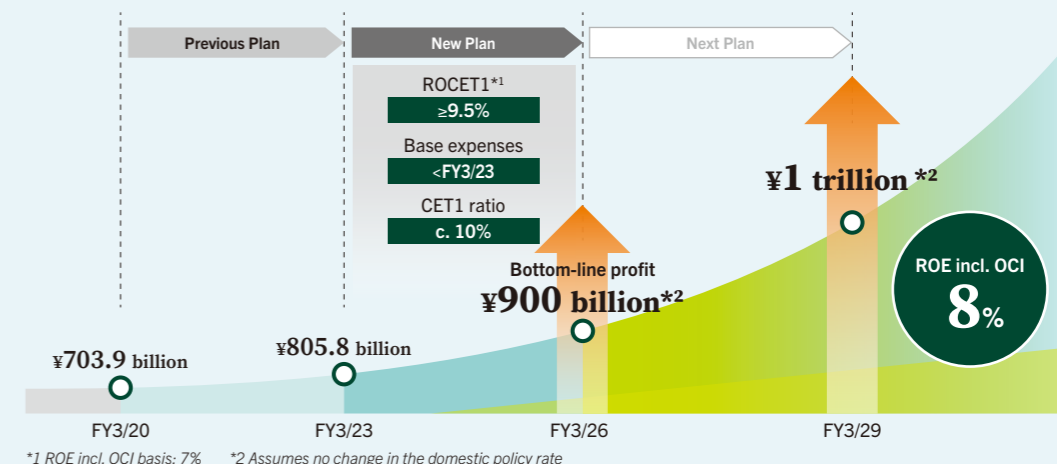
Previous Plan

New Plan

Next Plan

ROCET1*1

≥9.5%

Base expenses

<FY3/23

CET1 ratio

c. 10%

¥1 trillion *2

ROE incl. OCI

8%

Bottom-line profit

¥900 billion*2

¥703.9 billion

¥805.8 billion

FY3/20

FY3/23

FY3/26

FY3/29

*1 ROE incl. OCI basis: 7%

*2 Assumes no change in the domestic policy rate